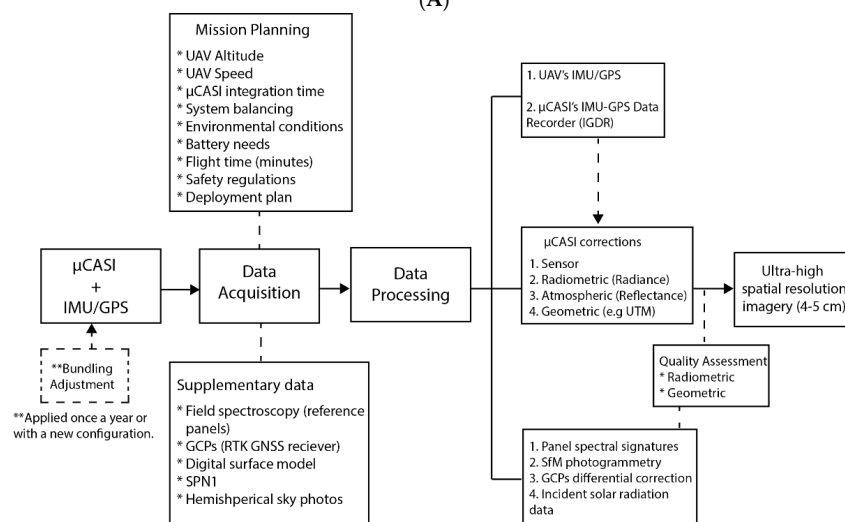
(A)

Mission Planning
* UAV Altitude
* UAV Speed
* µCASI integration time
* System balancing
* Environmental conditions
* Battery needs
* Flight time (minutes)
* Safety regulations
* Deployment plan

µCASI + IMU/GPS

**Bundling Adjustment

**Applied once a year or with a new configuration.

Data Acquisition

Supplementary data
* Field spectroscopy (reference panels)
* GCPs (RTK GNSS reciever)
* Digital surface model
* SPN1
* Hemishperical sky photos

Data Processing

1. UAV's IMU/GPS
2. µCASI's IMU-GPS Data Recorder (IGDR)

µCASI corrections
1. Sensor
2. Radiometric (Radiance)
3. Atmospheric (Reflectance)
4. Geometric (e.g UTM)

Ultra-high spatial resolution imagery (4-5 cm)

Quality Assessment
* Radiometric
* Geometric

1. Panel spectral signatures
2. SfM photogrammetry
3. GCPs differential correction
4. Incident solar radiation data